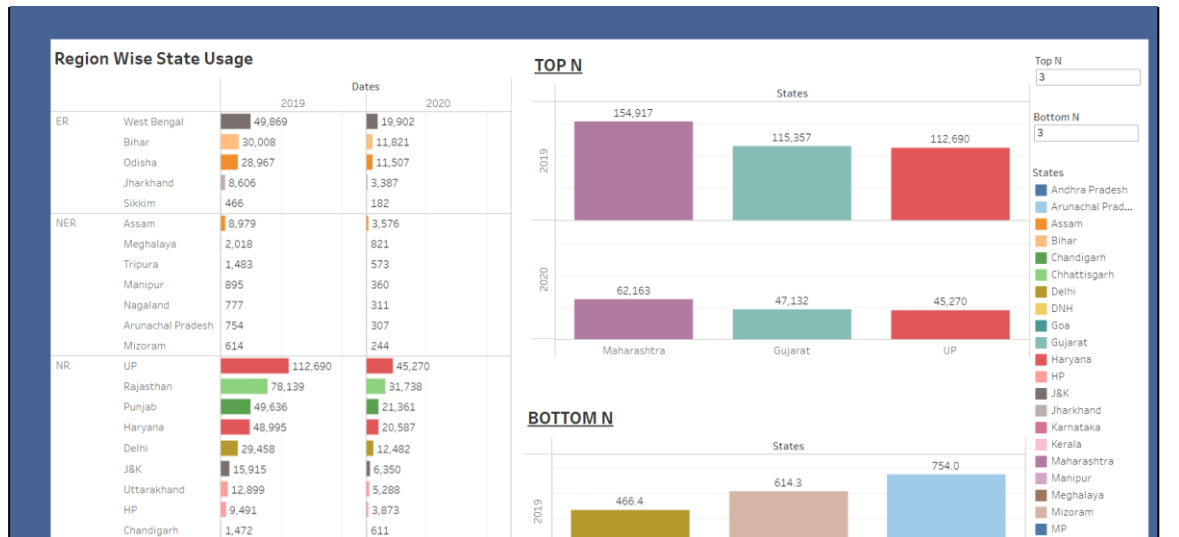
Region Wise State Usage

| | | Dates 2019 | 2020 |
|---|---|---|---|
| ER | West Bengal | 49,869 | 19,902 |
| | Bihar | 30,008 | 11,821 |
| | Odisha | 28,967 | 11,507 |
| | Jharkhand | 8,606 | 3,387 |
| | Sikkim | 466 | 182 |
| NER | Assam | 8,979 | 3,576 |
| | Meghalaya | 2,018 | 821 |
| | Tripura | 1,483 | 573 |
| | Manipur | 895 | 360 |
| | Nagaland | 777 | 311 |
| | Arunachal Pradesh | 754 | 307 |
| | Mizoram | 614 | 244 |
| NR | UP | 112,690 | 45,270 |
| | Rajasthan | 78,139 | 31,738 |
| | Punjab | 49,636 | 21,361 |
| | Haryana | 48,995 | 20,587 |
| | Delhi | 29,458 | 12,482 |
| | J&K | 15,915 | 6,350 |
| | Uttarakhand | 12,899 | 5,288 |
| | HP | 9,491 | 3,873 |
| | Chandigarh | 1,472 | 611 |

TOP N

States

2019
154,917
115,357
112,690

2020
62,163
47,132
45,270

Maharashtra
Gujarat
UP

BOTTOM N

States

2019
466.4
614.3
754.0

Top N
3

Bottom N
3

States
Andhra Pradesh
Arunachal Prad...
Assam
Bihar
Chandigarh
Chhattisgarh
Delhi
DNH
Goa
Gujarat
Haryana
HP
J&K
Jharkhand
Karnataka
Kerala
Maharashtra
Manipur
Meghalaya
Mizoram
MP